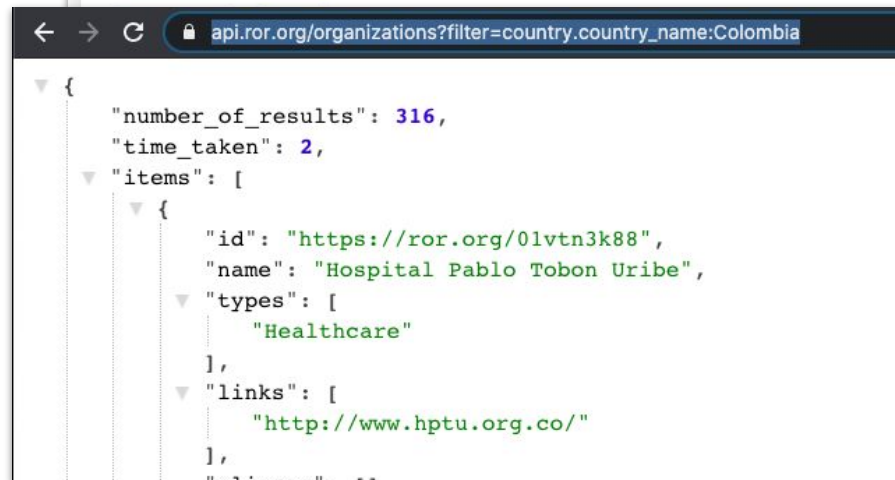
api.ror.org/organizations?filter=country.country_name:Colombia

{
"number_of_results": 316,
"time_taken": 2,
"items": [
{
"id": "https://ror.org/01vtn3k88",
"name": "Hospital Pablo Tobon Uribe",
"types": [
"Healthcare"
],
"links": [
"http://www.hptu.org.co/"
],
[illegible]